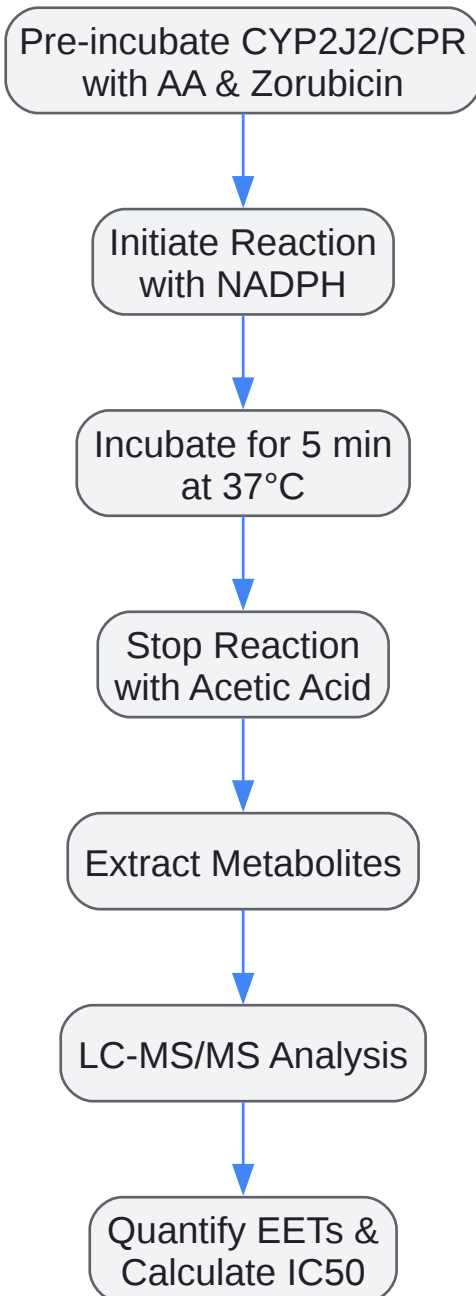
Pre-incubate CYP2J2/CPR with AA & Zorubicin

Initiate Reaction with NADPH

Incubate for 5 min at 37°C

Stop Reaction with Acetic Acid

Extract Metabolites

LC-MS/MS Analysis

Quantify EETs & Calculate IC50